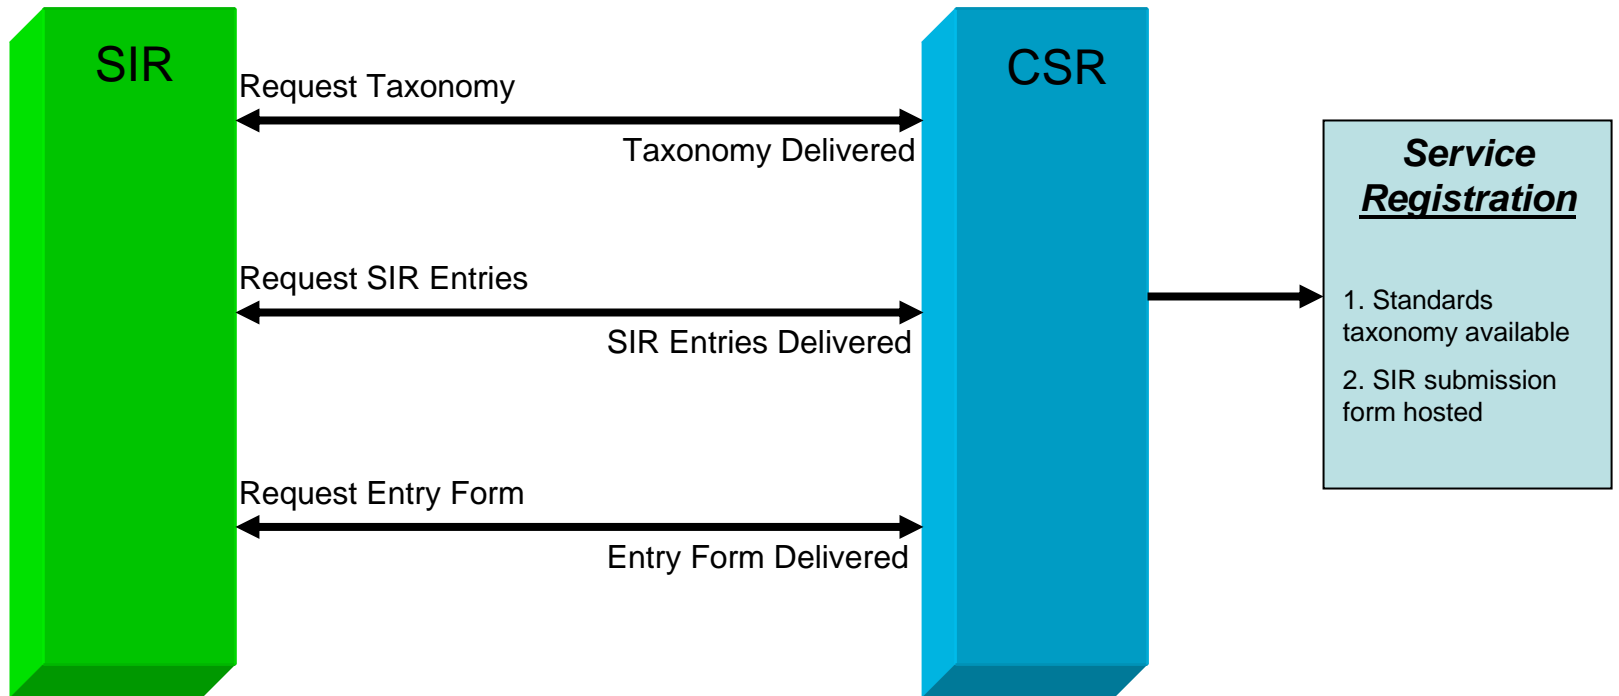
SIR

Request Taxonomy

Taxonomy Delivered

Request SIR Entries

SIR Entries Delivered

Request Entry Form

Entry Form Delivered

CSR

Service Registration

1. Standards taxonomy available

2. SIR submission form hosted